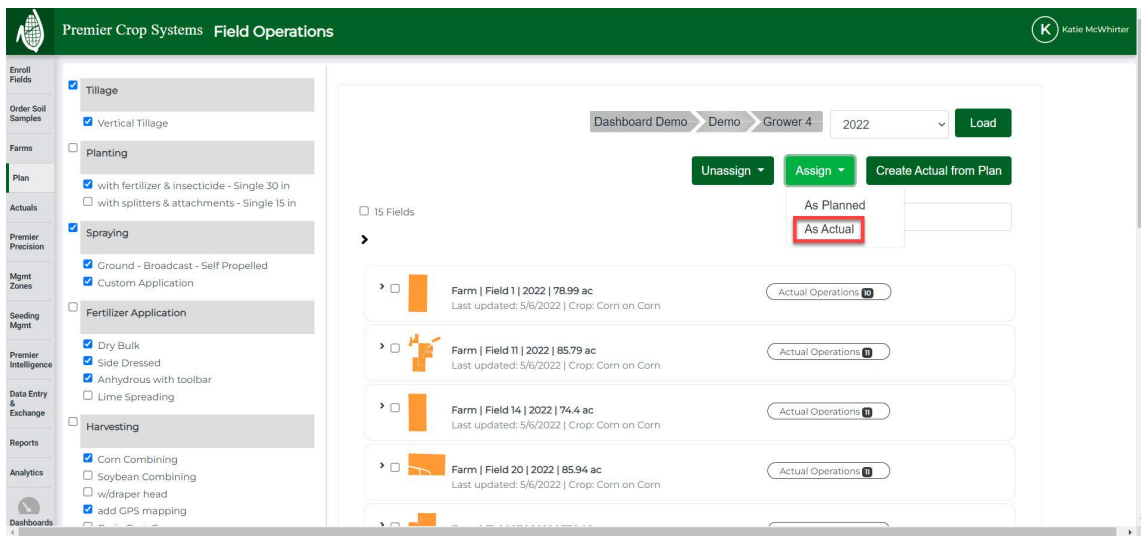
Premier Crop Systems Field Operations

K Katie McWhirter

Enroll Fields
Order Soil Samples
Farms
Plan
Actuals
Premier Precision
Mgmt Zones
Seeding Mgmt
Premier Intelligence
Data Entry & Exchange
Reports
Analytics
Dashboards

Tillage
Vertical Tillage
Planting
with fertilizer & insecticide - Single 30 in
with splitters & attachments - Single 15 in
Spraying
Ground - Broadcast - Self Propelled
Custom Application
Fertilizer Application
Dry Bulk
Side Dressed
Anhydrous with toolbar
Lime Spreading
Harvesting
Corn Combining
Soybean Combining
w/draper head
add GPS mapping

Dashboard Demo > Demo > Grower 4
2022
Load

Unassign
Assign
Create Actual from Plan
As Planned
As Actual

15 Fields

Farm | Field 1 | 2022 | 78.99 ac
Last updated: 5/6/2022 | Crop: Corn on Corn
Actual Operations 10

Farm | Field 11 | 2022 | 85.79 ac
Last updated: 5/6/2022 | Crop: Corn on Corn
Actual Operations 11

Farm | Field 14 | 2022 | 74.4 ac
Last updated: 5/6/2022 | Crop: Corn on Corn
Actual Operations 11

Farm | Field 20 | 2022 | 85.94 ac
Last updated: 5/6/2022 | Crop: Corn on Corn
Actual Operations 11